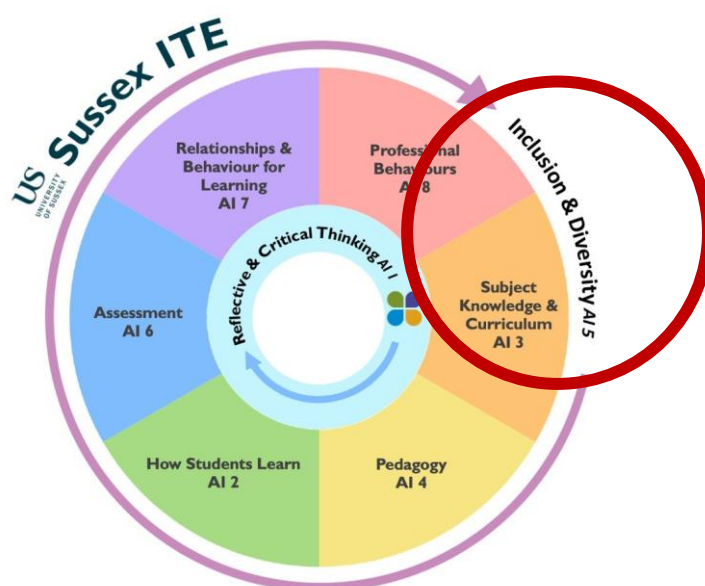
Sussex ITE

US UNIVERSITY OF SUSSEX

Inclusion & Diversity AI 5

Relationships & Behaviour for Learning AI 7

Professional Behaviours AI 8

Reflective & Critical Thinking AI 1

Assessment AI 6

Subject Knowledge & Curriculum AI 3

How Students Learn AI 2

Pedagogy AI 4